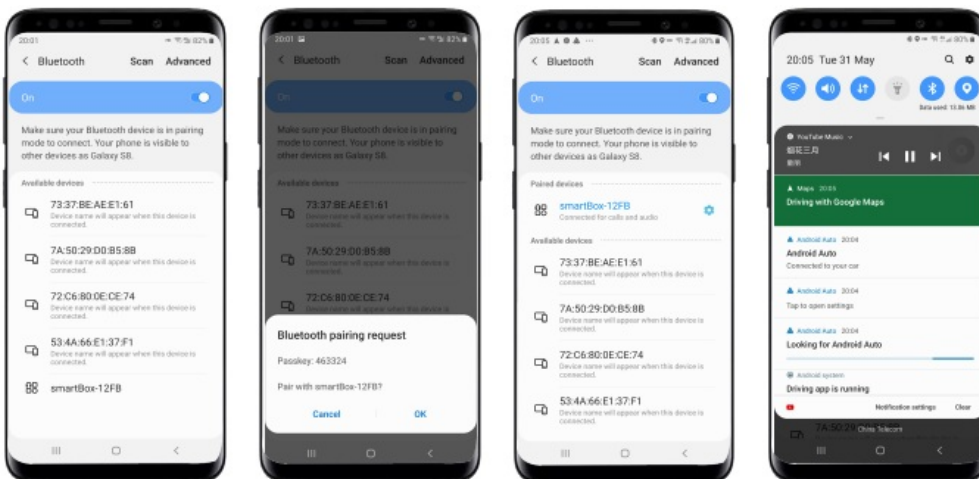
20:01 82%

< Bluetooth Scan Advanced

On

Make sure your Bluetooth device is in pairing mode to connect. Your phone is visible to other devices as Galaxy S8.

Available devices

73:37:BE:AE:E1:61
Device name will appear when this device is connected.

7A:50:29:D0:B5:8B
Device name will appear when this device is connected.

72:C6:80:0E:CE:74
Device name will appear when this device is connected.

53:4A:66:E1:37:F1
Device name will appear when this device is connected.

smartBox-12FB

20:01 82%

< Bluetooth Scan Advanced

On

Make sure your Bluetooth device is in pairing mode to connect. Your phone is visible to other devices as Galaxy S8.

Available devices

73:37:BE:AE:E1:61
Device name will appear when this device is connected.

7A:50:29:D0:B5:8B
Device name will appear when this device is connected.

72:C6:80:0E:CE:74

Bluetooth pairing request

Passkey: 463324

Pair with smartBox-12FB?

Cancel OK

20:05 80%

< Bluetooth Scan Advanced

On

Make sure your Bluetooth device is in pairing mode to connect. Your phone is visible to other devices as Galaxy S8.

Paired devices

smartBox-12FB
Connected for calls and audio

Available devices

73:37:BE:AE:E1:61
Device name will appear when this device is connected.

7A:50:29:D0:B5:8B
Device name will appear when this device is connected.

72:C6:80:0E:CE:74
Device name will appear when this device is connected.

53:4A:66:E1:37:F1
Device name will appear when this device is connected.

80%

20:05 Tue 31 May

Data used 15.8k MB

YouTube Music
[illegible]
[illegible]

Maps 20:05
Driving with Google Maps

Android Auto 20:04
Android Auto
Connected to your car

Android Auto 20:04
Tap to open settings

Android Auto 20:04
Looking for Android Auto

Android system
Driving app is running

Notification settings Clear

7A:50:29 China Telecom